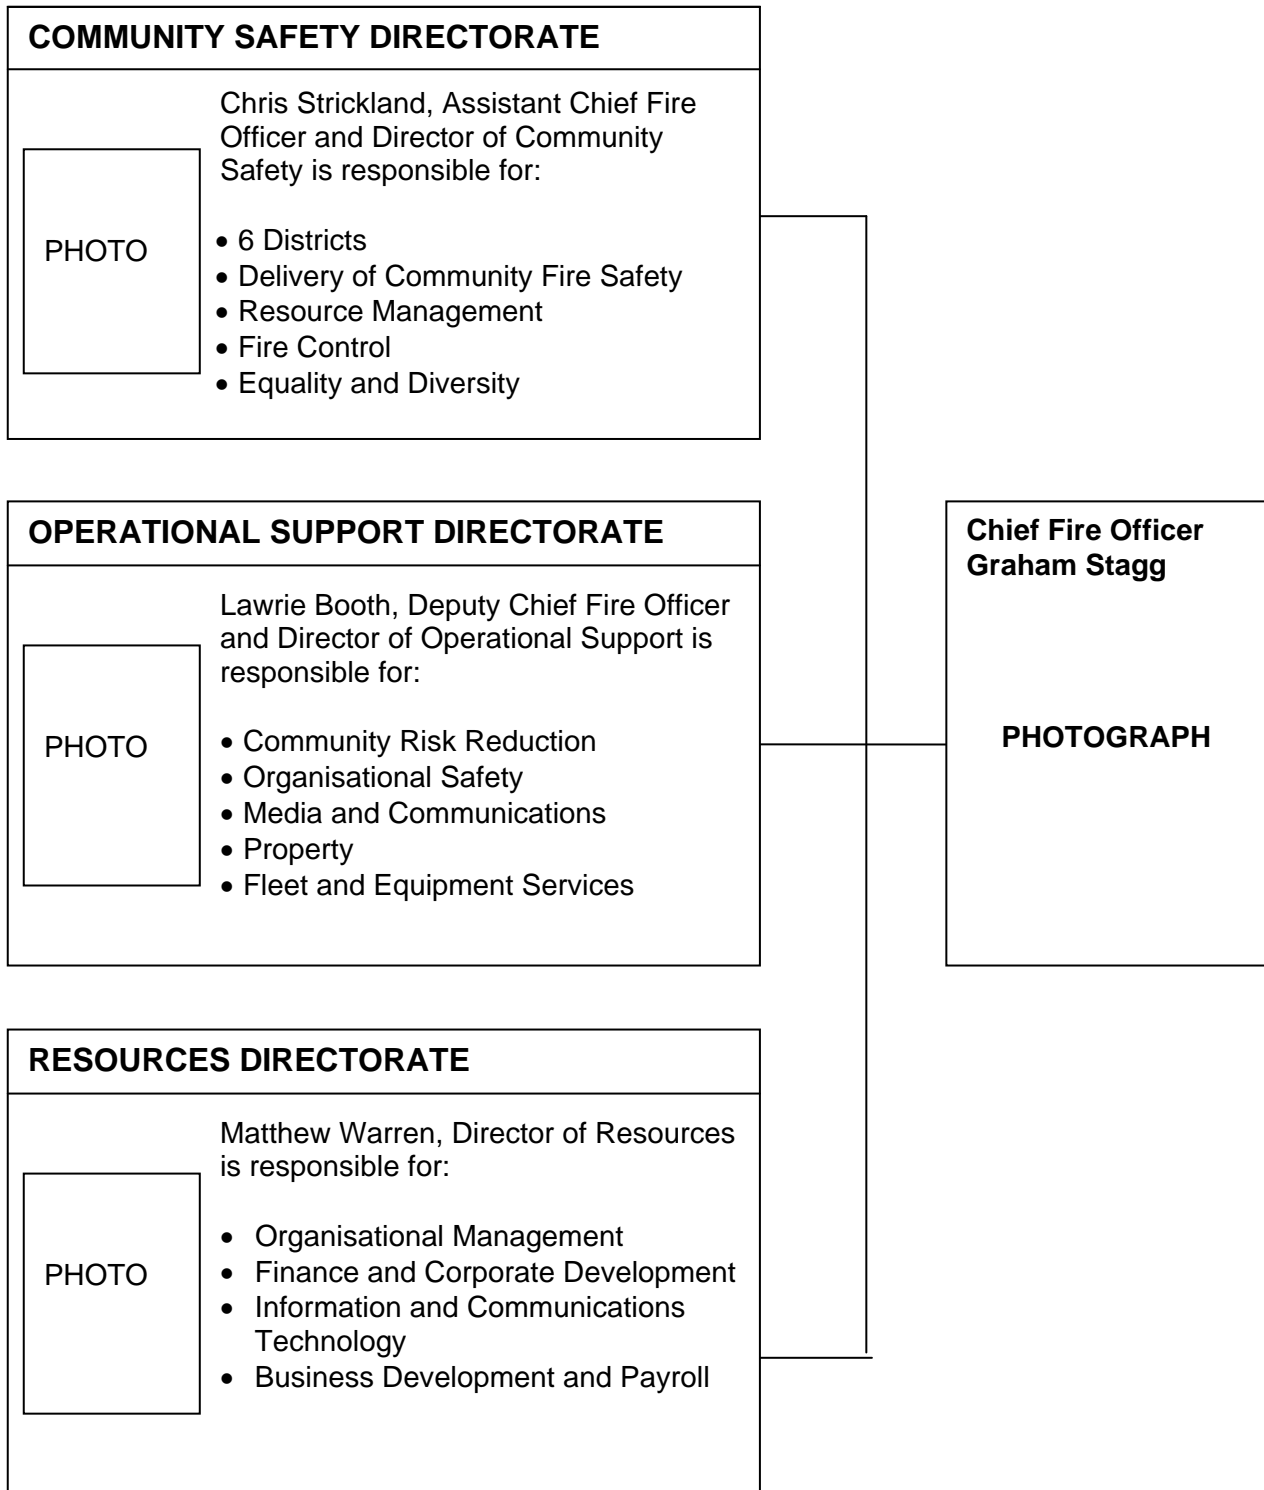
COMMUNITY SAFETY DIRECTORATE

PHOTO

Chris Strickland, Assistant Chief Fire Officer and Director of Community Safety is responsible for:

- 6 Districts
- Delivery of Community Fire Safety
- Resource Management
- Fire Control
- Equality and Diversity

OPERATIONAL SUPPORT DIRECTORATE

PHOTO

Lawrie Booth, Deputy Chief Fire Officer and Director of Operational Support is responsible for:

- Community Risk Reduction
- Organisational Safety
- Media and Communications
- Property
- Fleet and Equipment Services

RESOURCES DIRECTORATE

PHOTO

Matthew Warren, Director of Resources is responsible for:

- Organisational Management
- Finance and Corporate Development
- Information and Communications Technology
- Business Development and Payroll

Chief Fire Officer
Graham Stagg

PHOTOGRAPH